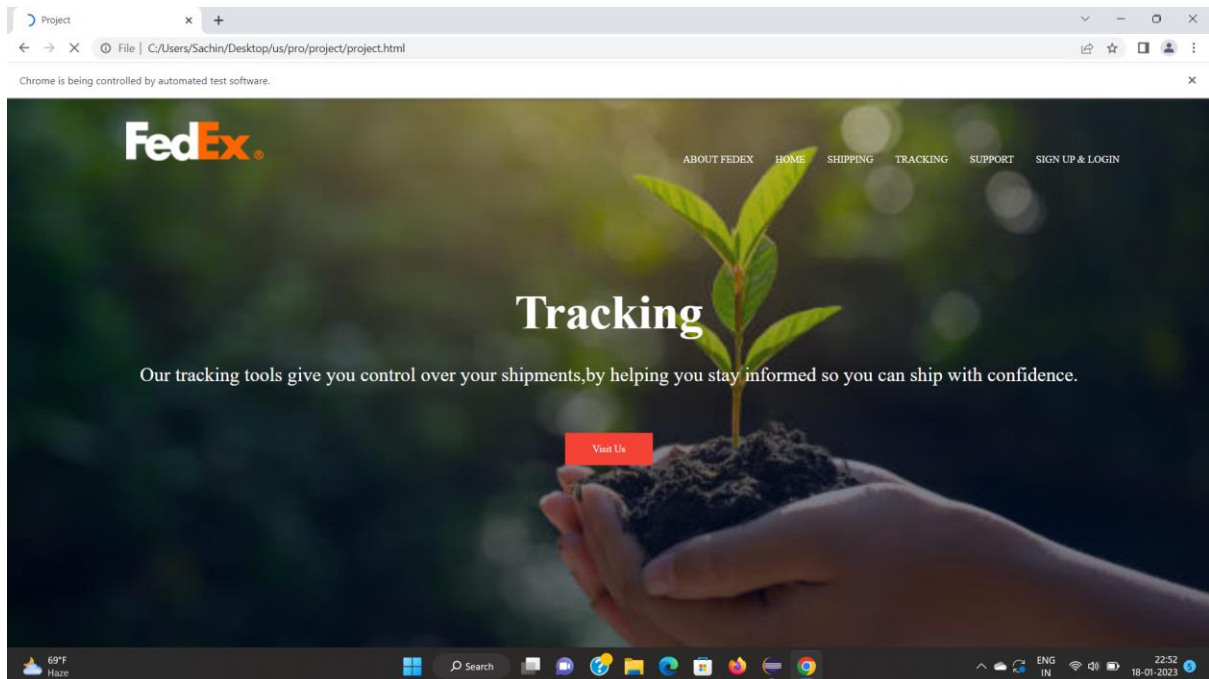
Project

File | C:/Users/Sachin/Desktop/us/pro/project/project.html

Chrome is being controlled by automated test software.

FedEx.

ABOUT FEDEX HOME SHIPPING TRACKING SUPPORT SIGN UP & LOGIN

Tracking

Our tracking tools give you control over your shipments,by helping you stay informed so you can ship with confidence.

Visit Us

69°F
Haze

Search

ENG
IN

22:52
18-01-2023